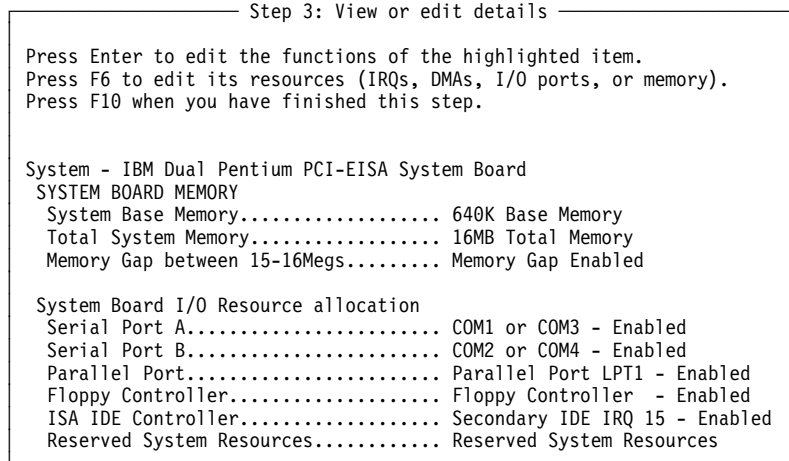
Step 3: View or edit details

Press Enter to edit the functions of the highlighted item.
Press F6 to edit its resources (IRQs, DMAs, I/O ports, or memory).
Press F10 when you have finished this step.

System - IBM Dual Pentium PCI-EISA System Board
SYSTEM BOARD MEMORY
System Base Memory.................. 640K Base Memory
Total System Memory................. 16MB Total Memory
Memory Gap between 15-16Megs......... Memory Gap Enabled

System Board I/O Resource allocation
Serial Port A........................ COM1 or COM3 - Enabled
Serial Port B........................ COM2 or COM4 - Enabled
Parallel Port........................ Parallel Port LPT1 - Enabled
Floppy Controller.................... Floppy Controller - Enabled
ISA IDE Controller................... Secondary IDE IRQ 15 - Enabled
Reserved System Resources........... Reserved System Resources